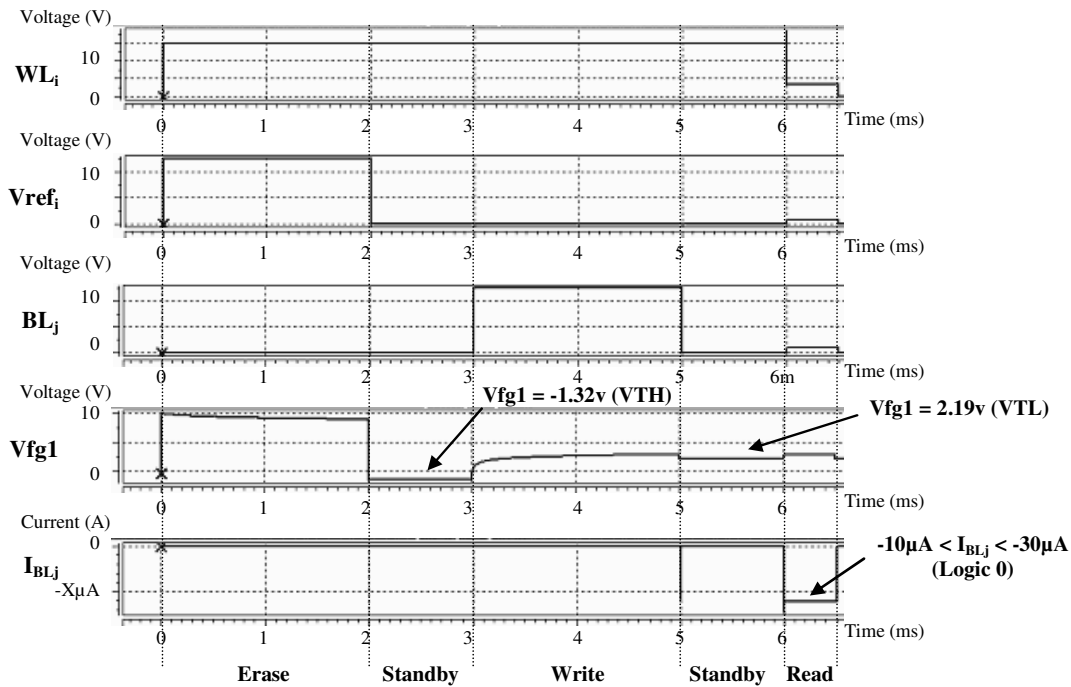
Voltage (V)

10

$WL_i$

0

0 1 2 3 4 5 6

Time (ms)

Voltage (V)

10

$Vref_i$

0

0 1 2 3 4 5 6

Time (ms)

Voltage (V)

10

$BL_j$

0

0 1 2 3 4 5 6m

Time (ms)

Voltage (V)

10

Vfg1

0

Vfg1 = -1.32v (VTH)

Vfg1 = 2.19v (VTL)

0 1 2 3 4 5 6

Time (ms)

Current (A)

0

$I_{BLj}$

-XμA

$-10\mu A < I_{BLj} < -30\mu A$

(Logic 0)

0 1 2 3 4 5 6

Time (ms)

Erase Standby Write Standby Read